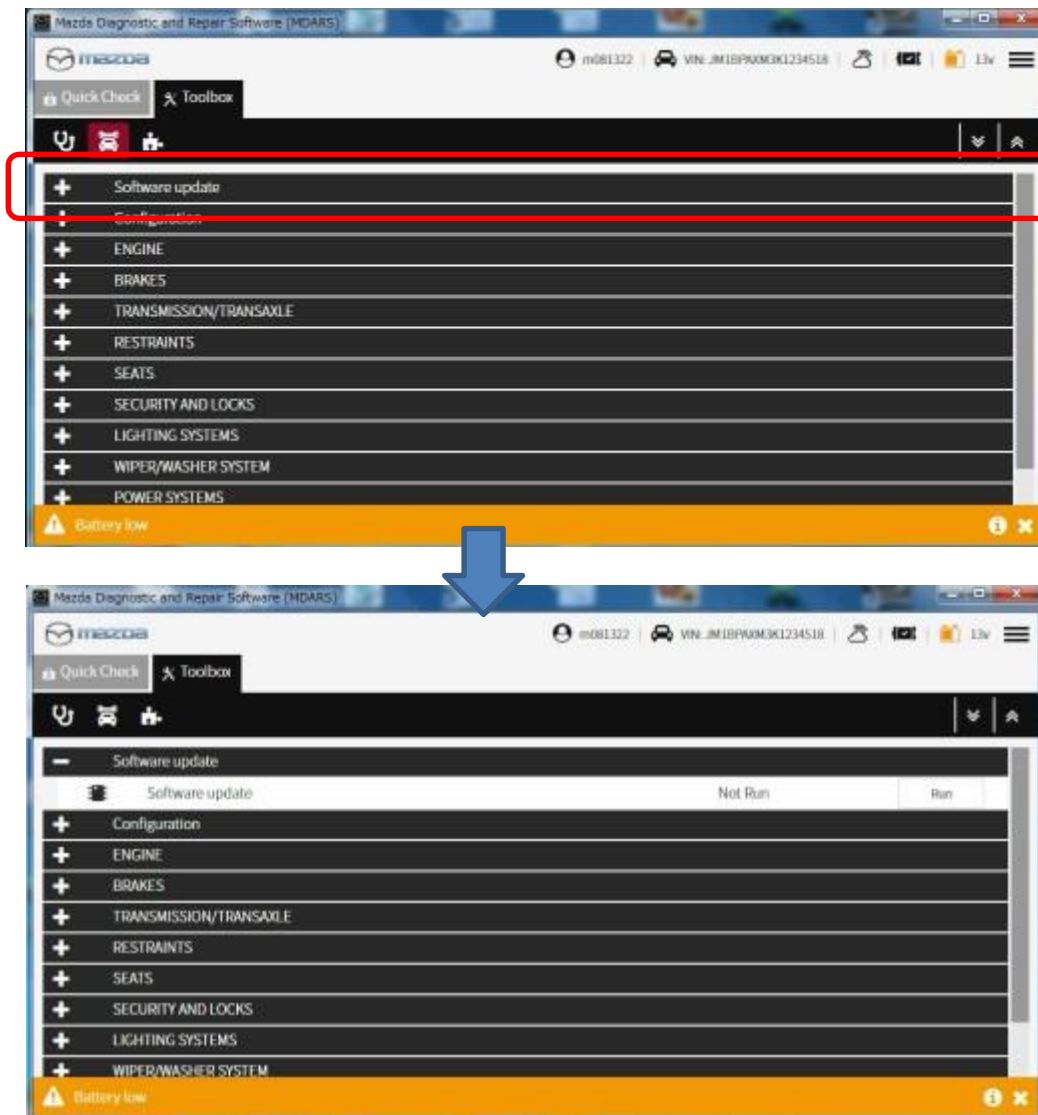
Mazda Diagnostic and Repair Software (MDARS)

mazda

m081322 | VIN: JM1BPAXM3K1234518 | 13v

Quick Check | Toolbox

Software update
Configuration
ENGINE
BRAKES
TRANSMISSION/TRANSAXLE
RESTRAINTS
SEATS
SECURITY AND LOCKS
LIGHTING SYSTEMS
WIPER/WASHER SYSTEM
POWER SYSTEMS

Battery low

Mazda Diagnostic and Repair Software (MDARS)

mazda

m081322 | VIN: JM1BPAXM3K1234518 | 13v

Quick Check | Toolbox

Software update
Software update | Not Run | Run
Configuration
ENGINE
BRAKES
TRANSMISSION/TRANSAXLE
RESTRAINTS
SEATS
SECURITY AND LOCKS
LIGHTING SYSTEMS
WIPER/WASHER SYSTEM

Battery low